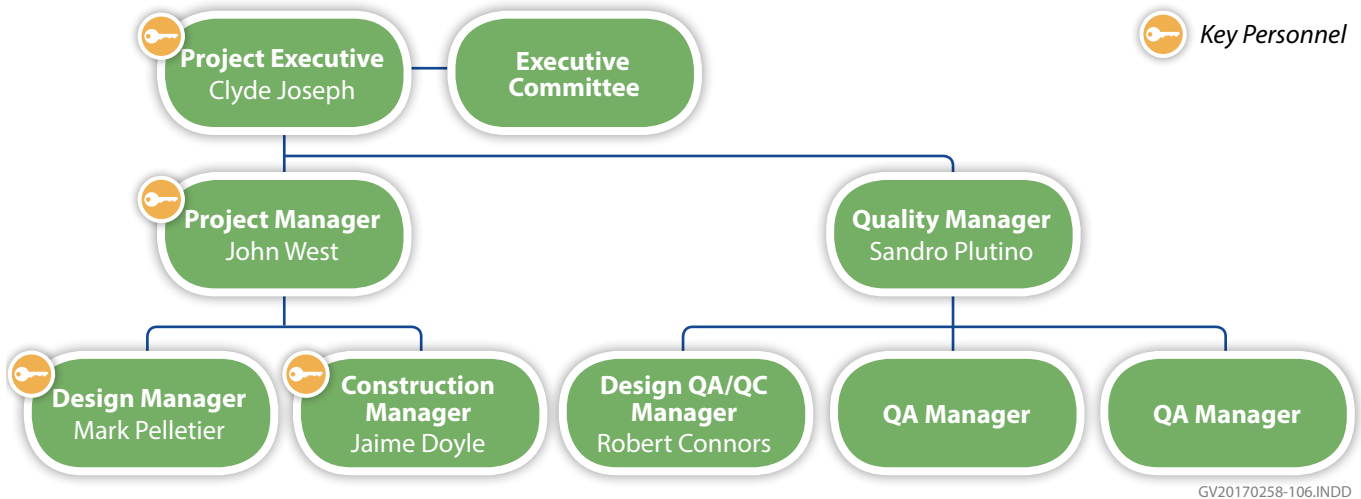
Project Executive
Clyde Joseph

Executive Committee

Key Personnel

Project Manager
John West

Quality Manager
Sandro Plutino

Design Manager
Mark Pelletier

Construction Manager
Jaime Doyle

Design QA/QC Manager
Robert Connors

QA Manager

QA Manager

GV20170258-106.INDD